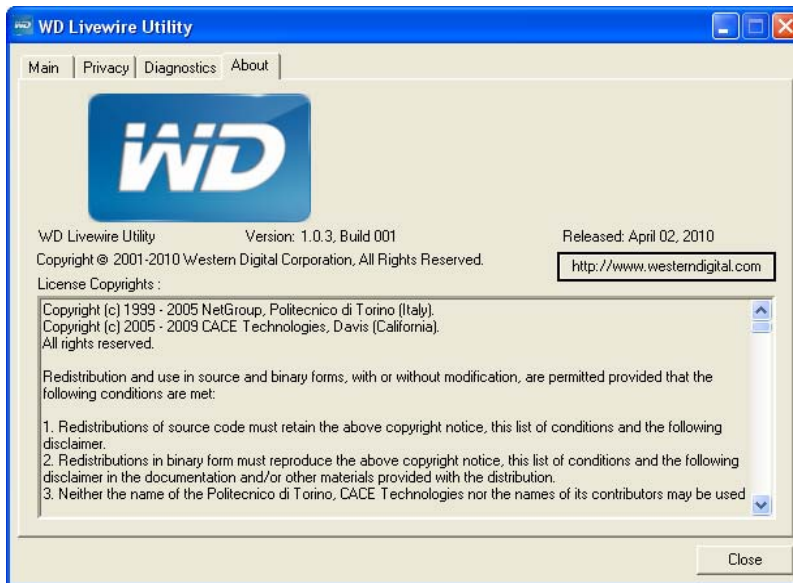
WD Livewire Utility

Main | Privacy | Diagnostics | About

WD

WD Livewire Utility Version: 1.0.3, Build 001 Released: April 02, 2010

Copyright © 2001-2010 Western Digital Corporation, All Rights Reserved.

http://www.westerndigital.com

License Copyrights :

Copyright (c) 1999 - 2005 NetGroup, Politecnico di Torino (Italy).
Copyright (c) 2005 - 2009 CACE Technologies, Davis (California).
All rights reserved.

Redistribution and use in source and binary forms, with or without modification, are permitted provided that the following conditions are met:

1. Redistributions of source code must retain the above copyright notice, this list of conditions and the following disclaimer.
2. Redistributions in binary form must reproduce the above copyright notice, this list of conditions and the following disclaimer in the documentation and/or other materials provided with the distribution.
3. Neither the name of the Politecnico di Torino, CACE Technologies nor the names of its contributors may be used

Close